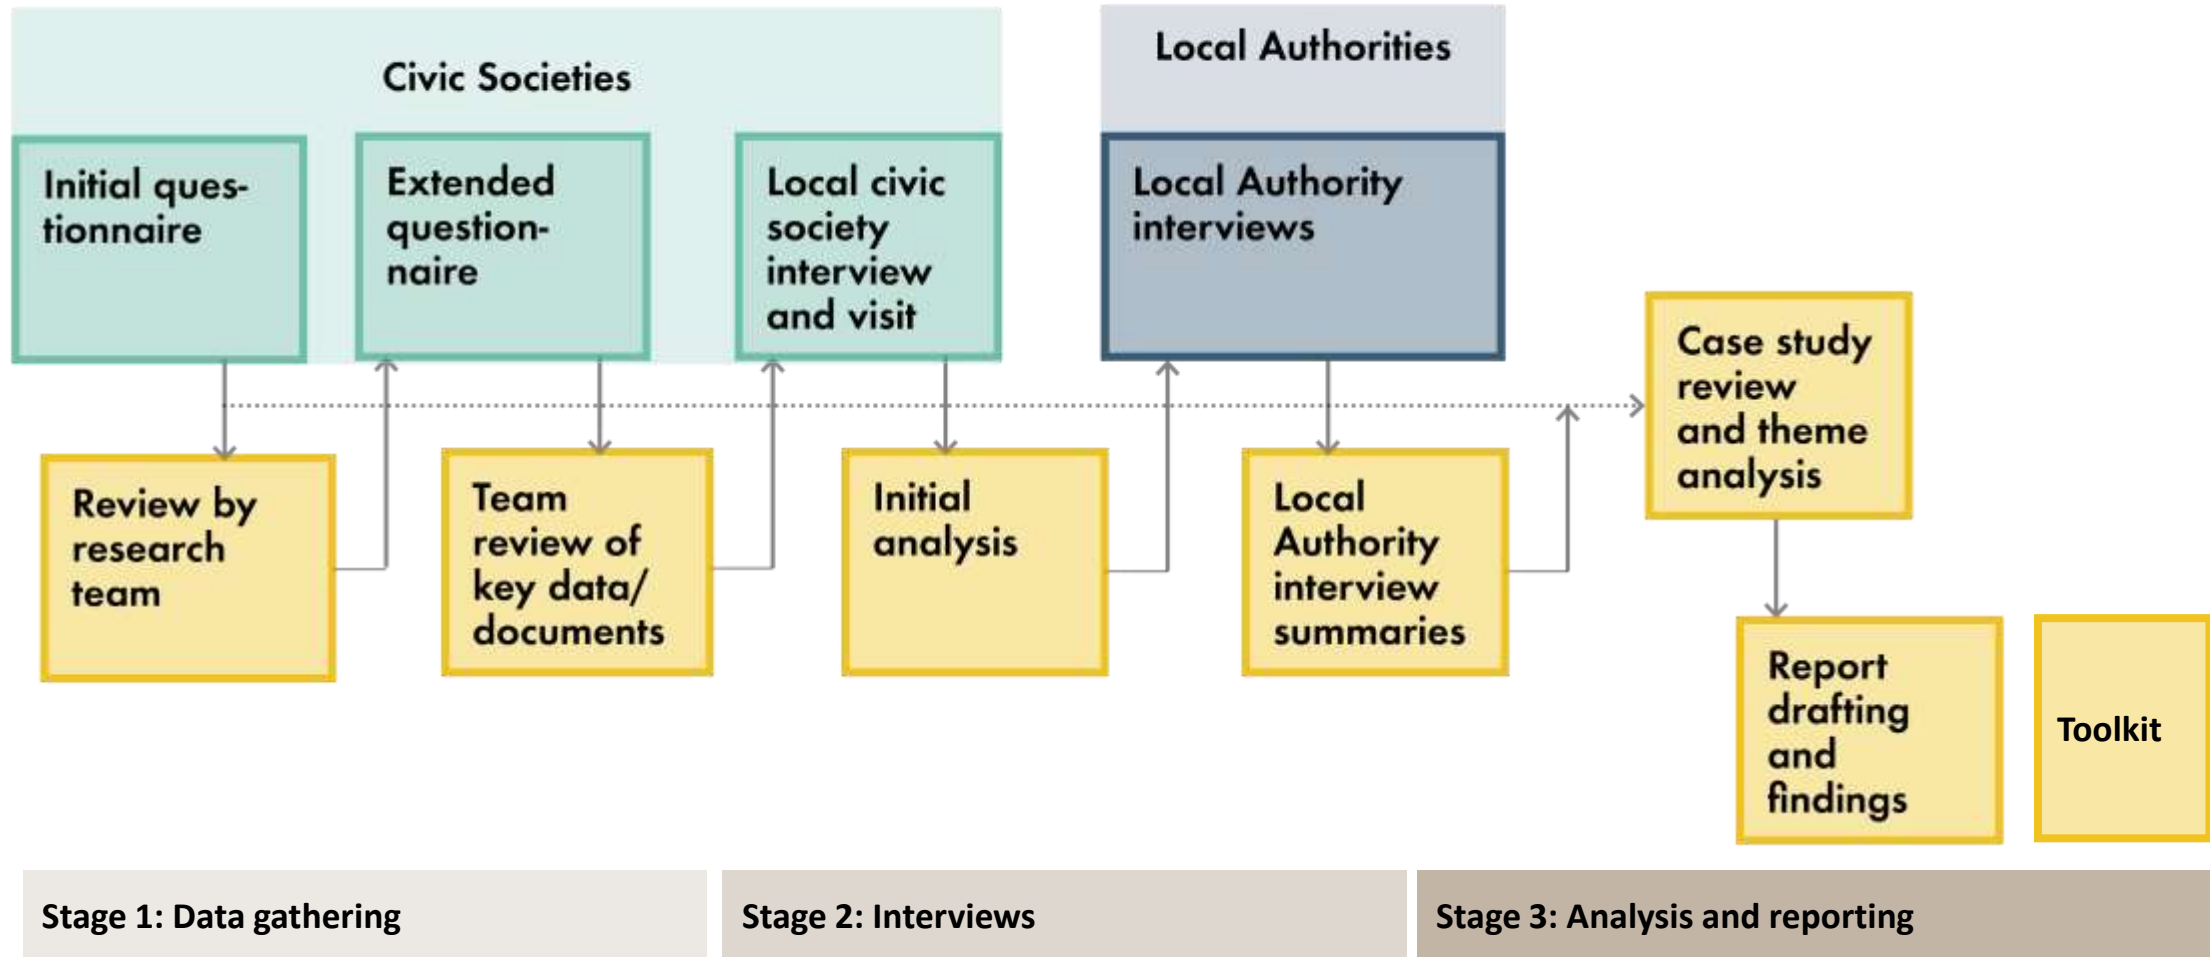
Civic Societies

Initial questionnaire

Extended questionnaire

Local civic society interview and visit

Local Authorities

Local Authority interviews

Review by research team

Team review of key data/ documents

Initial analysis

Local Authority interview summaries

Case study review and theme analysis

Report drafting and findings

Toolkit

Stage 1: Data gathering

Stage 2: Interviews

Stage 3: Analysis and reporting